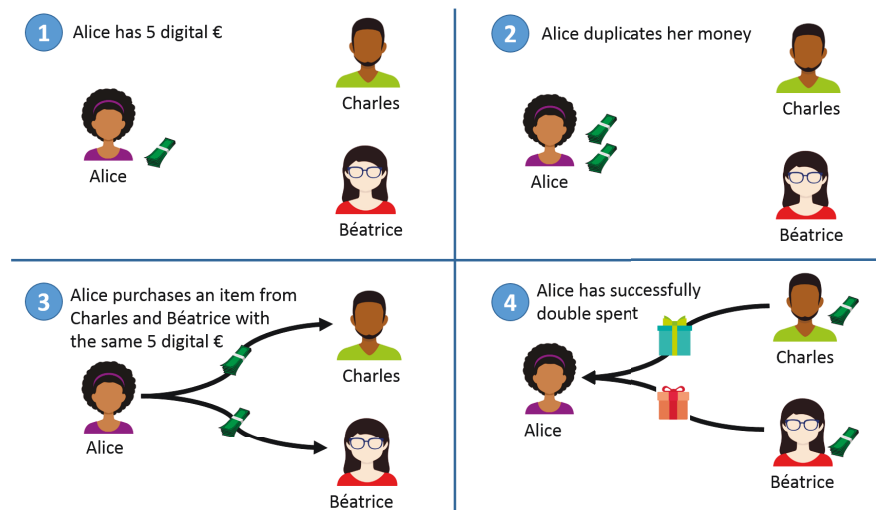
1 Alice has 5 digital €

Charles

Alice

Béatrice

2 Alice duplicates her money

Charles

Alice

Béatrice

3 Alice purchases an item from Charles and Béatrice with the same 5 digital €

Charles

Alice

Béatrice

4 Alice has successfully double spent

Charles

Alice

Béatrice